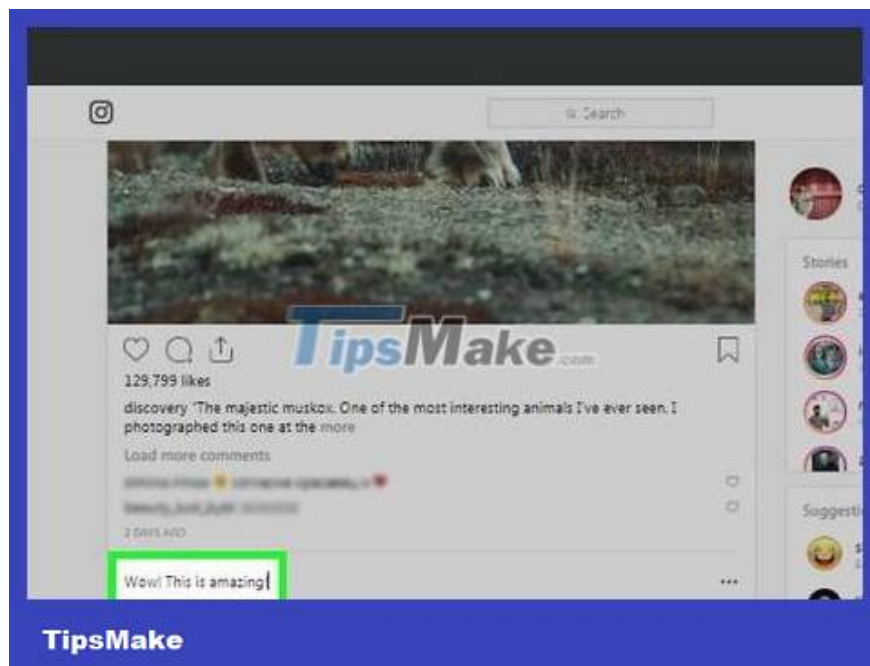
Search

TipsMake.com

129,799 likes

discovery "The majestic muskox. One of the most interesting animals I've ever seen. I photographed this one at the more

Load more comments

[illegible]

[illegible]

2 DAYS AGO

Wow! This is amazing!

...

Stories

Suggesti

TipsMake